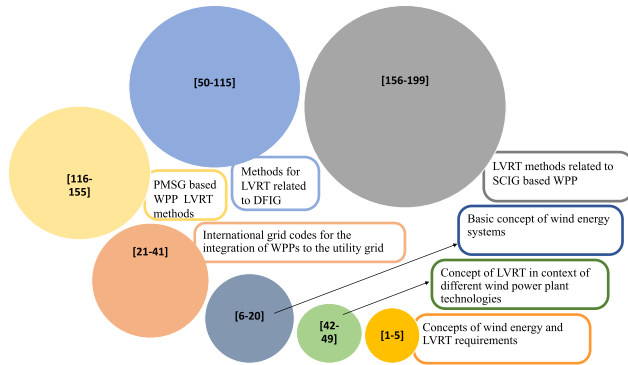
[50-115]

[156-199]

[116-155]

PMSG based WPP LVRT methods

Methods for LVRT related to DFIG

LVRT methods related to SCIG based WPP

International grid codes for the integration of WPPs to the utility grid

[21-41]

Basic concept of wind energy systems

Concept of LVRT in context of different wind power plant technologies

[6-20]

[42-49]

[1-5]

Concepts of wind energy and LVRT requirements